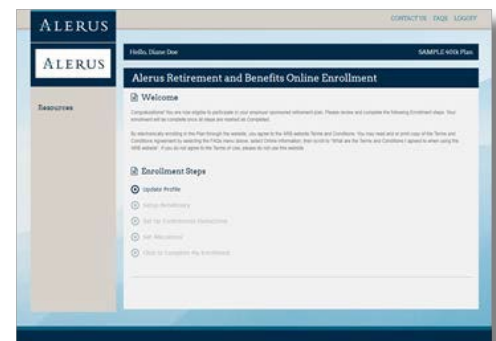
ALERUS

CONTACT US FAQS LOGOFF

ALERUS

Hello, Diane Doe

SAMPLE 401k Plan

Resources

Alerus Retirement and Benefits Online Enrollment

Welcome

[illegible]

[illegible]

Enrollment Steps

Update Profile

Setup Beneficiary

Set Up Contribution Deductions

Set Allocations

Click to Complete My Enrollment